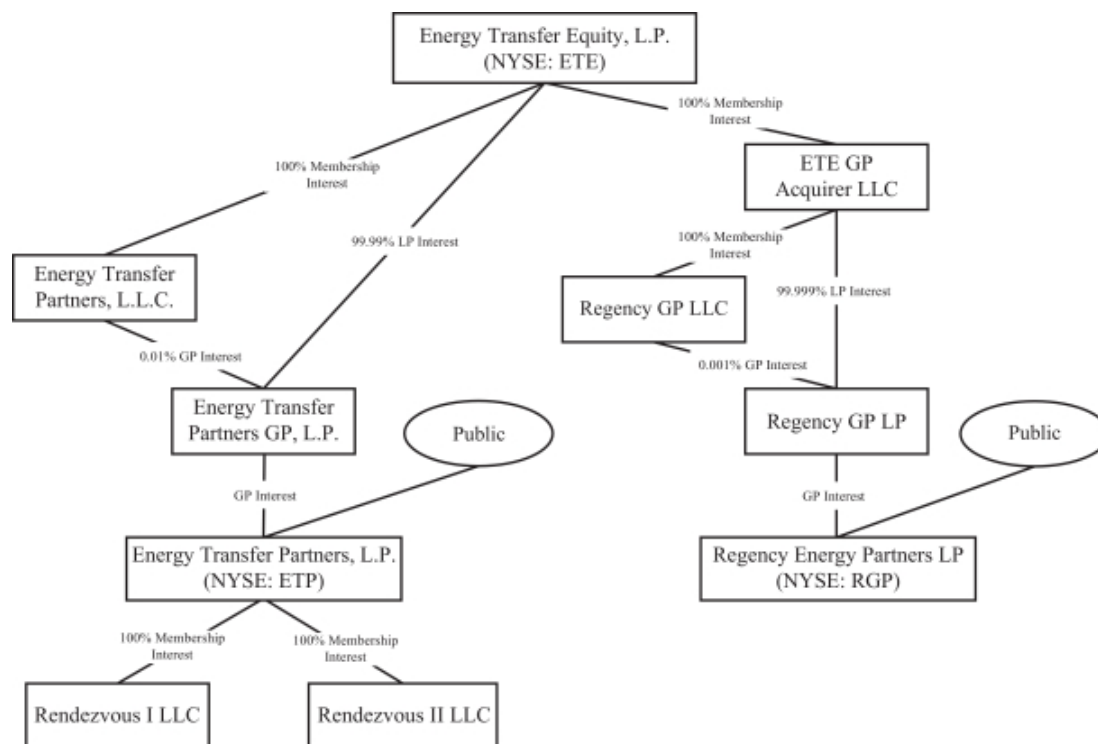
Energy Transfer Equity, L.P.
(NYSE: ETE)

100% Membership Interest

100% Membership Interest

ETE GP Acquirer LLC

99.99% LP Interest

100% Membership Interest

Energy Transfer Partners, L.L.C.

Regency GP LLC

99.999% LP Interest

0.01% GP Interest

0.001% GP Interest

Energy Transfer Partners GP, L.P.

Public

Regency GP LP

Public

GP Interest

GP Interest

Energy Transfer Partners, L.P.
(NYSE: ETP)

Regency Energy Partners LP
(NYSE: RGP)

100% Membership Interest

100% Membership Interest

Rendezvous I LLC

Rendezvous II LLC